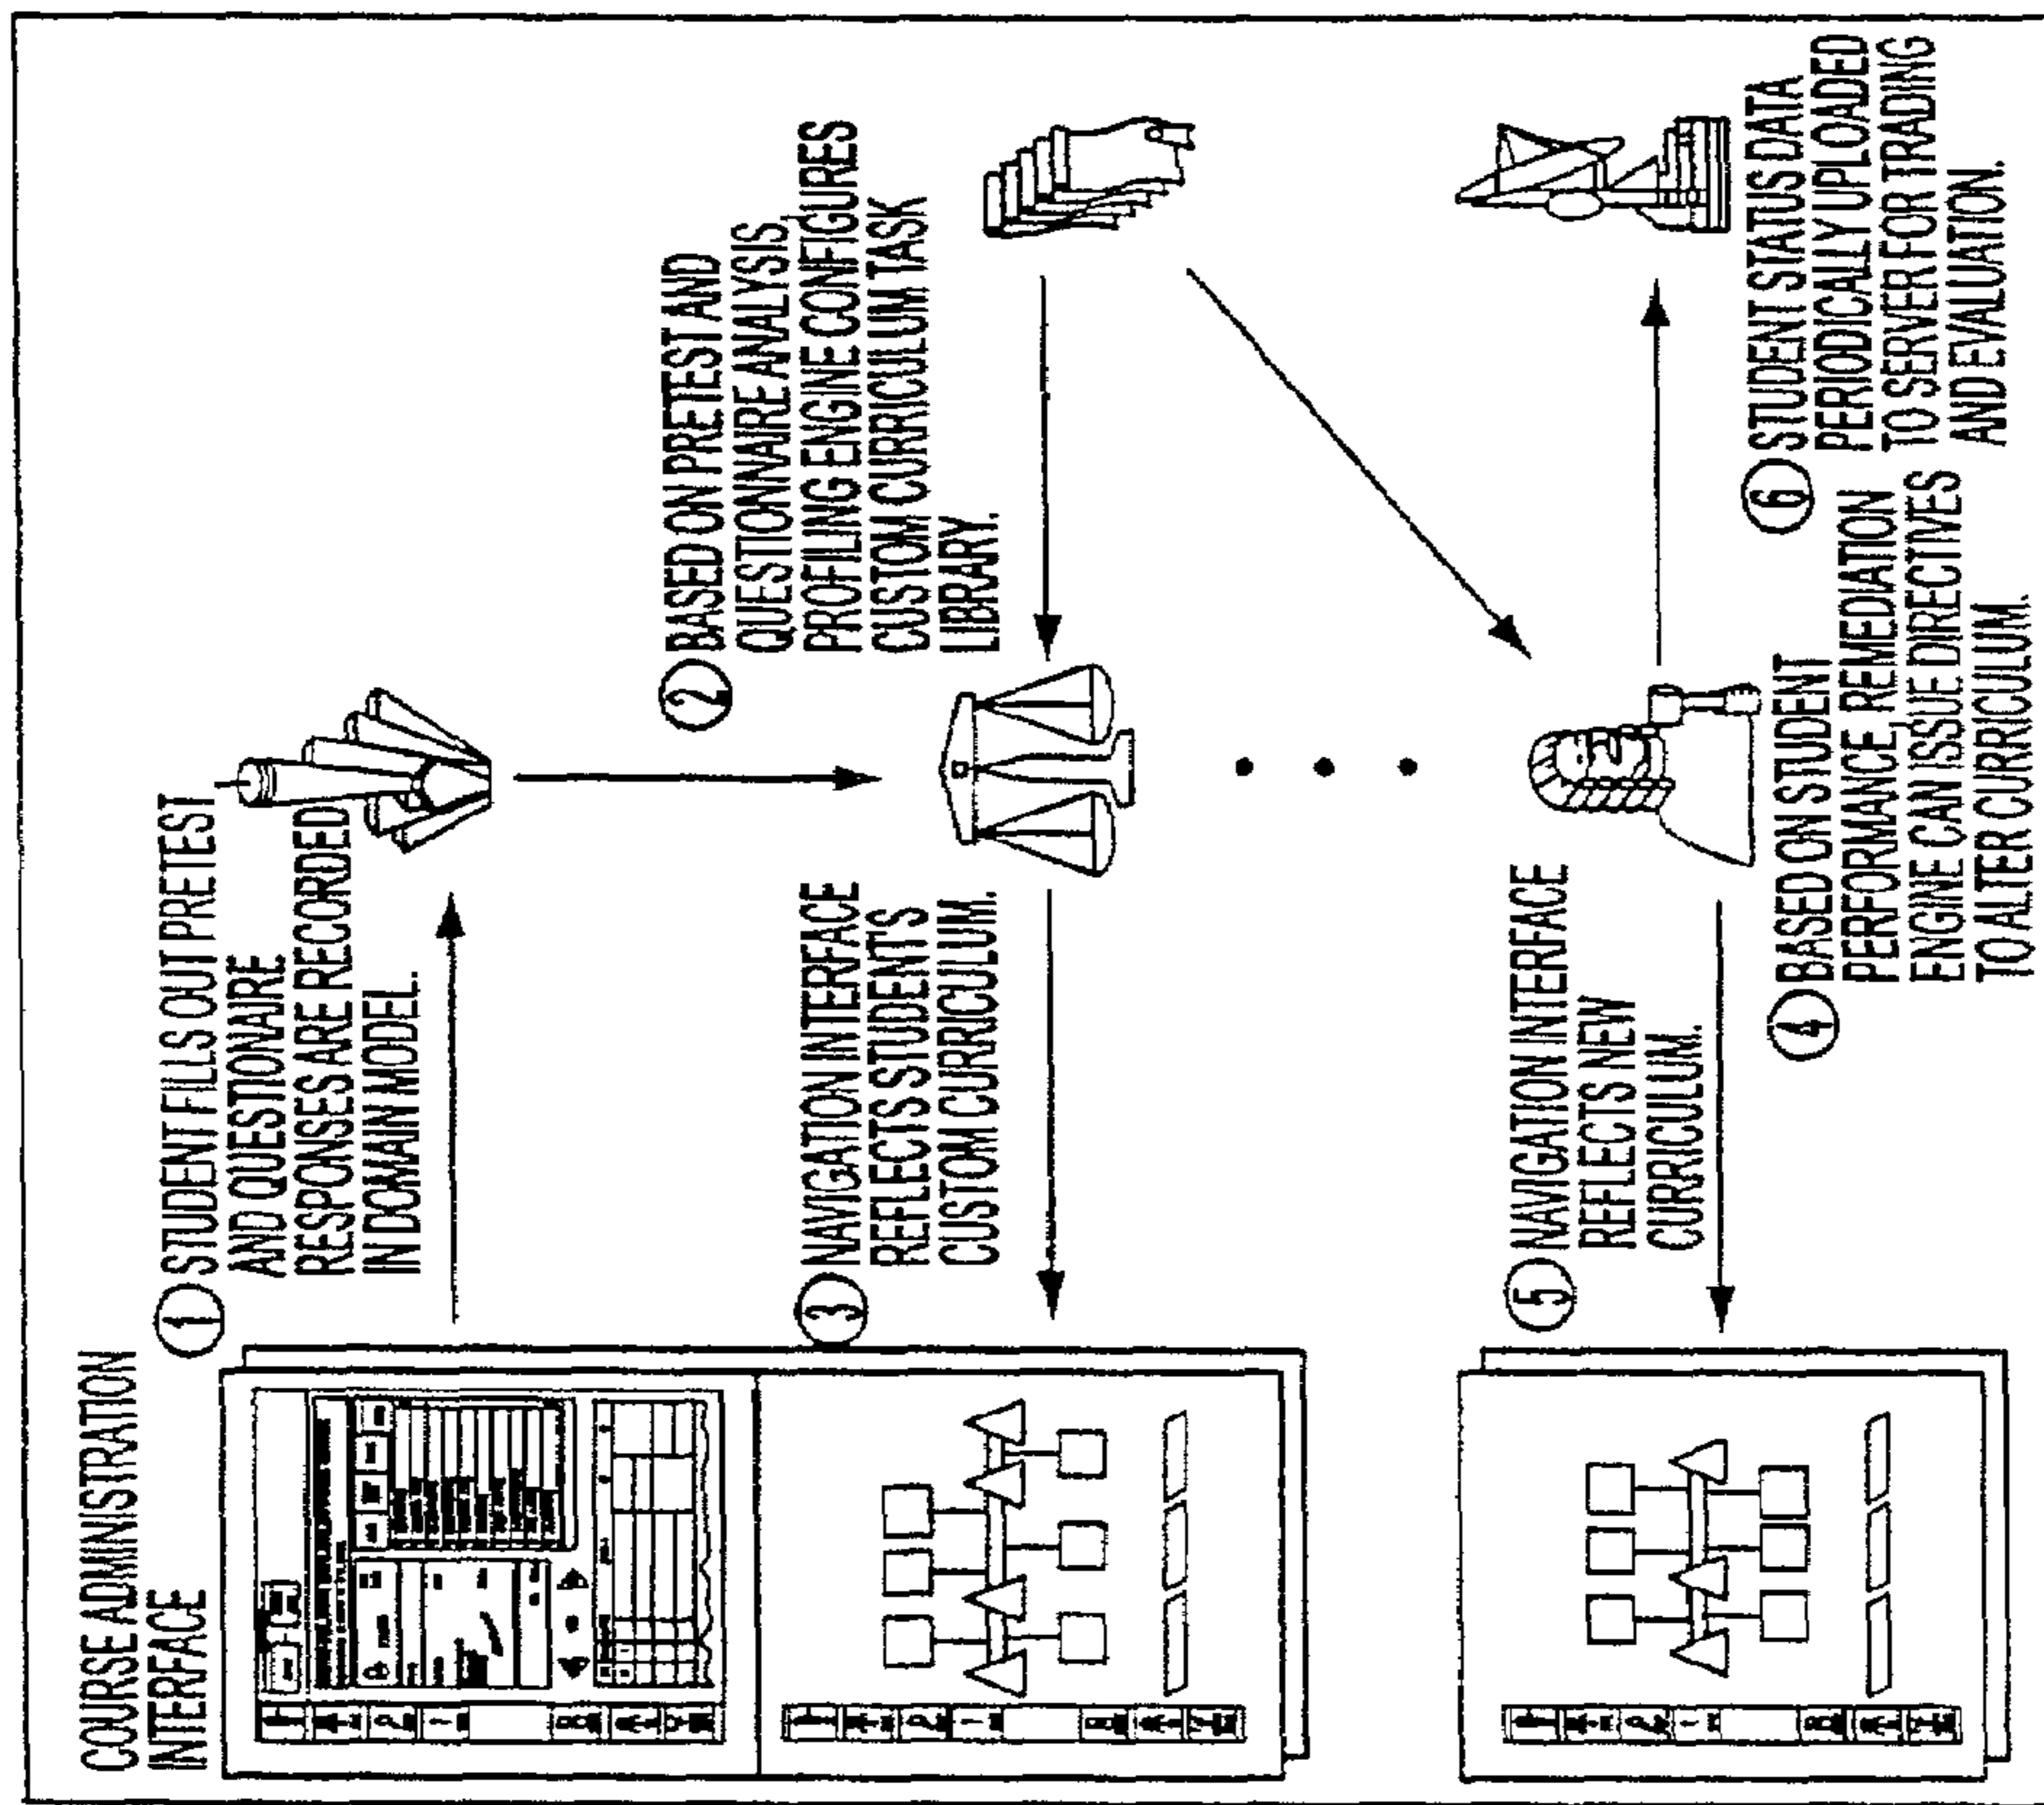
COURSE ADMINISTRATION INTERFACE

1 STUDENT FILLS OUT PRETEST AND QUESTIONAIRE RESPONSES ARE RECORDED IN DOMAIN MODEL.

2 BASED ON PRETEST AND QUESTIONNAIRE ANALYSIS, PROFILING ENGINE CONFIGURES CUSTOM CURRICULUM TASK LIBRARY.

3 NAVIGATION INTERFACE REFLECTS STUDENT'S CUSTOM CURRICULUM.

4 BASED ON STUDENT PERFORMANCE, REMEDIATION ENGINE CAN ISSUE DIRECTIVES TO ALTER CURRICULUM.

5 NAVIGATION INTERFACE REFLECTS NEW CURRICULUM.

6 STUDENT STATUS DATA PERIODICALLY UPLOADED TO SERVER FOR TRADING AND EVALUATION.